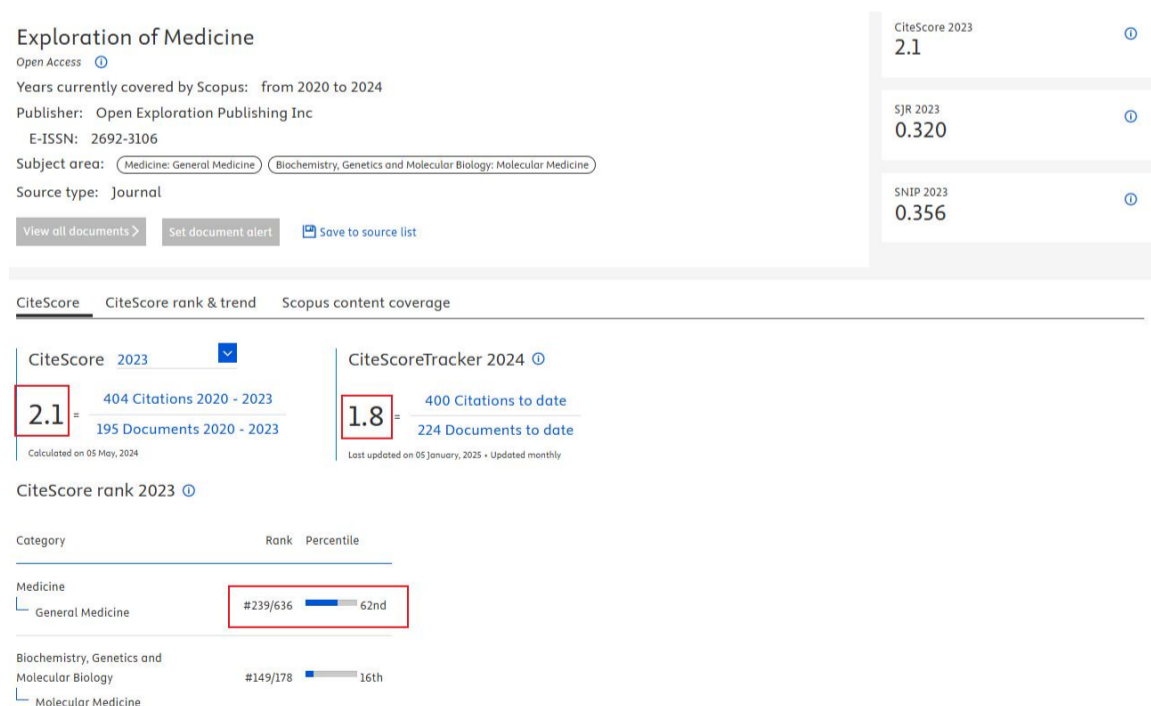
Exploration of Medicine
Open Access ⓘ
Years currently covered by Scopus: from 2020 to 2024
Publisher: Open Exploration Publishing Inc
E-ISSN: 2692-3106
Subject area: Medicine: General Medicine Biochemistry, Genetics and Molecular Biology: Molecular Medicine
Source type: Journal

View all documents > Set document alert Save to source list

CiteScore 2023
2.1

SJR 2023
0.320

SNIP 2023
0.356

CiteScore CiteScore rank & trend Scopus content coverage

CiteScore 2023

$2.1 = \frac{\text{404 Citations 2020 - 2023}}{\text{195 Documents 2020 - 2023}}$

Calculated on 05 May, 2024

CiteScoreTracker 2024 ⓘ

$1.8 = \frac{\text{400 Citations to date}}{\text{224 Documents to date}}$

Last updated on 05 January, 2025 • Updated monthly

CiteScore rank 2023 ⓘ

| Category | Rank | Percentile |
|---|---|---|
| Medicine<br>General Medicine | #239/636 | 62nd |
| Biochemistry, Genetics and Molecular Biology<br>Molecular Medicine | #149/178 | 16th |